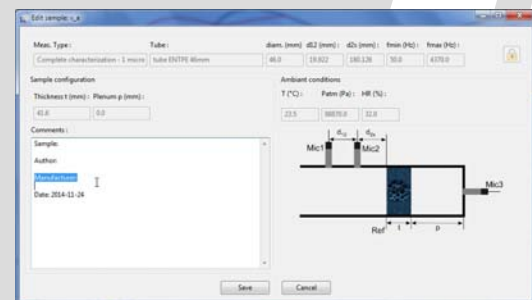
Edit sample: c_a

Meas. Type :
Complete characterization - 1 micro
Tube :
tube ENTPE 46mm
diam. (mm)
46.0
d12 (mm) :
19.822
d2s (mm) :
180.126
fmin (Hz) :
50.0
fmax (Hz) :
4370.0

Sample configuration
Thickness t (mm) :
45.6
Plenum p (mm) :
0.0

Ambiant conditions
T (°C) :
23.5
Patm (Pa) :
98870.0
HR (%) :
32.8

Comments :
Sample:
Author:
Manufacturer:
Date: 2014-11-26

Mic1
$d_{12}$
$d_{2s}$
Mic2
Mic3
Ref
t
p

Save
Cancel